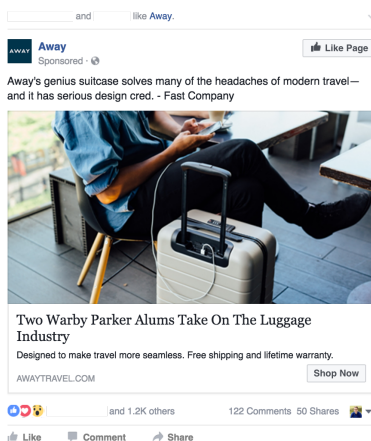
and like Away.

AWAY

Away
Sponsored ·

Like Page

Away's genius suitcase solves many of the headaches of modern travel—and it has serious design cred. - Fast Company

Two Warby Parker Alums Take On The Luggage Industry

Designed to make travel more seamless. Free shipping and lifetime warranty.

AWAYTRAVEL.COM

Shop Now

and 1.2K others

122 Comments 50 Shares

Like

Comment

Share